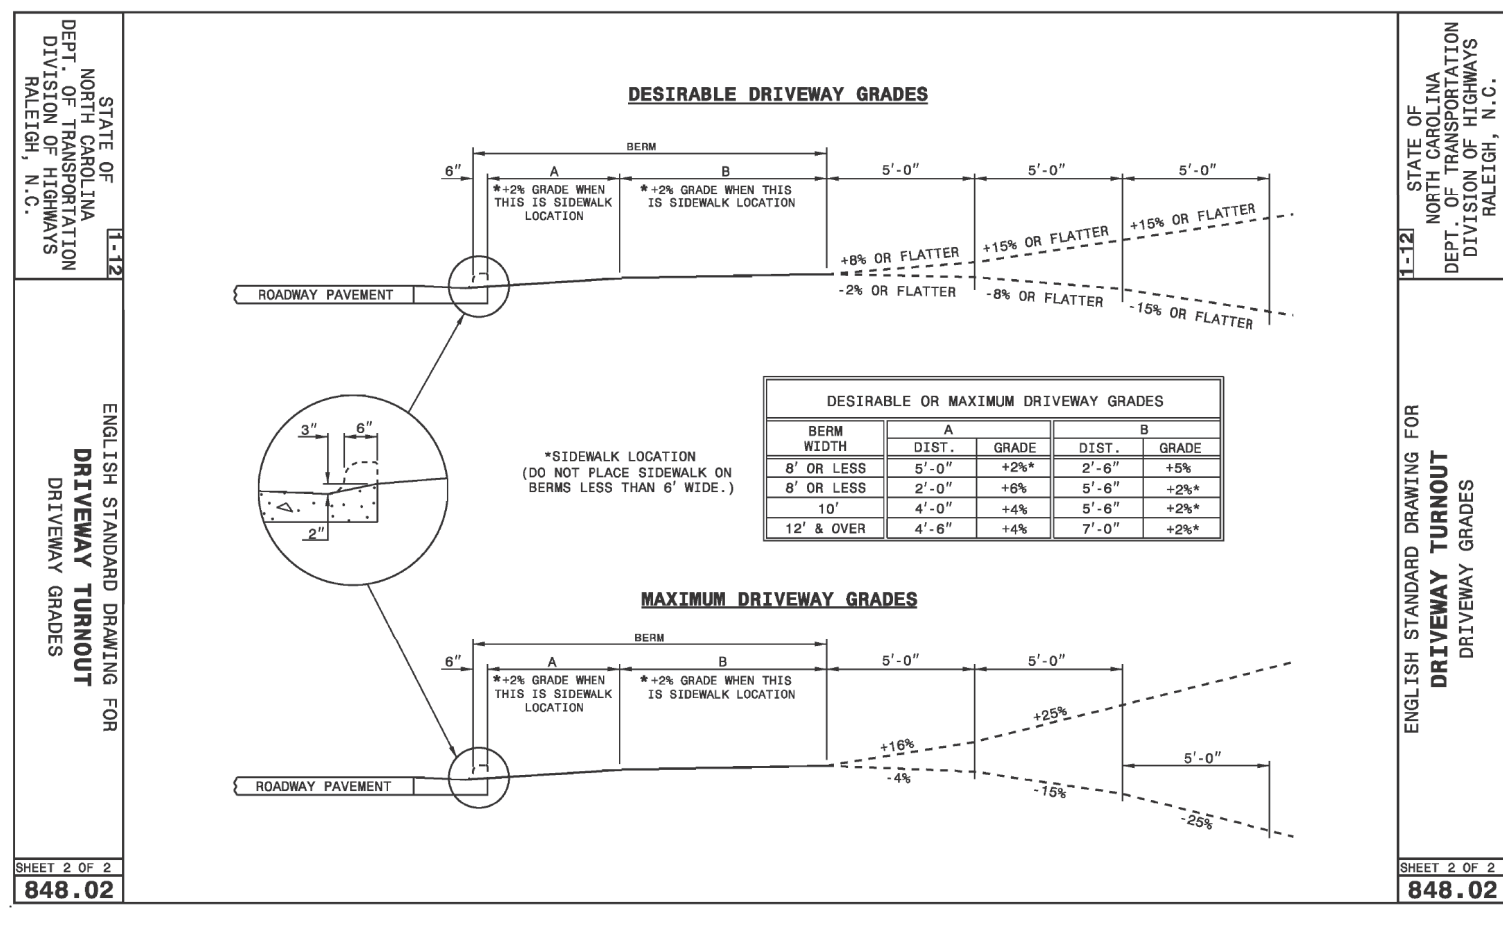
STATE OF
NORTH CAROLINA
DEPT. OF TRANSPORTATION
DIVISION OF HIGHWAYS
RALEIGH, N.C.

1-12

ENGLISH STANDARD DRAWING FOR
DRIVEWAY TURNOUT
DRIVEWAY GRADES

SHEET 2 OF 2
848.02

DESIRABLE DRIVEWAY GRADES

BERM

6″

A
*+2% GRADE WHEN THIS IS SIDEWALK LOCATION

B
*+2% GRADE WHEN THIS IS SIDEWALK LOCATION

5′-0″ 5′-0″ 5′-0″

+8% OR FLATTER
+15% OR FLATTER
+15% OR FLATTER
-2% OR FLATTER
-8% OR FLATTER
-15% OR FLATTER

ROADWAY PAVEMENT

3″ 6″
2″

*SIDEWALK LOCATION
(DO NOT PLACE SIDEWALK ON BERMS LESS THAN 6′ WIDE.)

| DESIRABLE OR MAXIMUM DRIVEWAY GRADES | | | | |
|---|---|---|---|---|
| BERM WIDTH | A | | B | |
| | DIST. | GRADE | DIST. | GRADE |
| 8′ OR LESS | 5′-0″ | +2%* | 2′-6″ | +5% |
| 8′ OR LESS | 2′-0″ | +6% | 5′-6″ | +2%* |
| 10′ | 4′-0″ | +4% | 5′-6″ | +2%* |
| 12′ & OVER | 4′-6″ | +4% | 7′-0″ | +2%* |

MAXIMUM DRIVEWAY GRADES

BERM

6″

A
*+2% GRADE WHEN THIS IS SIDEWALK LOCATION

B
*+2% GRADE WHEN THIS IS SIDEWALK LOCATION

5′-0″ 5′-0″

+16%
+25%
-4%
-15%
-25%

5′-0″

ROADWAY PAVEMENT

STATE OF
NORTH CAROLINA
DEPT. OF TRANSPORTATION
DIVISION OF HIGHWAYS
RALEIGH, N.C.

1-12

ENGLISH STANDARD DRAWING FOR
DRIVEWAY TURNOUT
DRIVEWAY GRADES

SHEET 2 OF 2
848.02